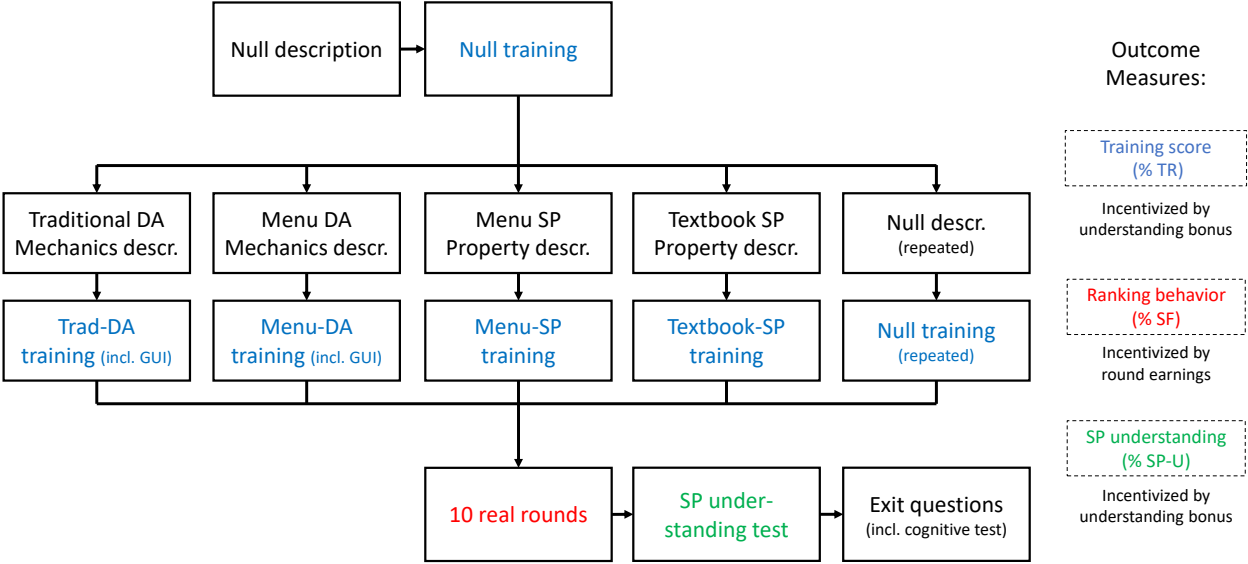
Null description

Null training

Outcome Measures:

Training score (% TR)

Incentivized by understanding bonus

Traditional DA Mechanics descr.

Menu DA Mechanics descr.

Menu SP Property descr.

Textbook SP Property descr.

Null descr. (repeated)

Trad-DA training (incl. GUI)

Menu-DA training (incl. GUI)

Menu-SP training

Textbook-SP training

Null training (repeated)

Ranking behavior (% SF)

Incentivized by round earnings

SP understanding (% SP-U)

Incentivized by understanding bonus

10 real rounds

SP understanding test

Exit questions (incl. cognitive test)